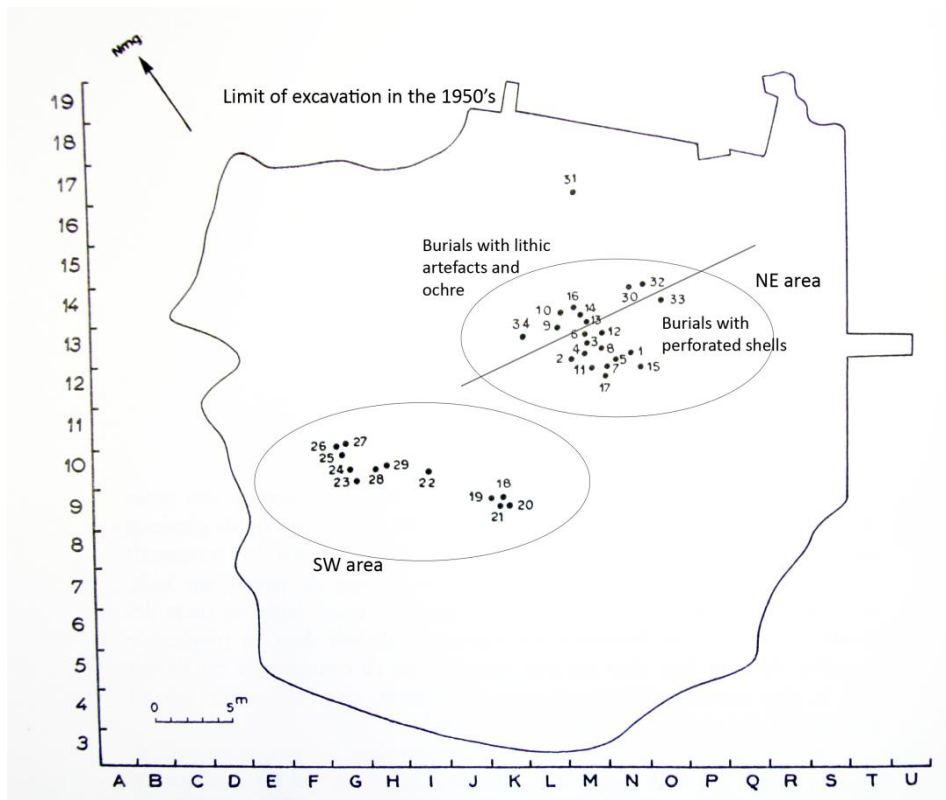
Nmg

Limit of excavation in the 1950's

19
18
17
16
15
14
13
12
11
10
9
8
7
6
5
4
3

31

Burials with lithic artefacts and ochre

NE area

32
30
33
16
10
14
13
9
34
6
12
3
4
8
2
5
1
11
7
15
17

Burials with perforated shells

26
27
25
24
29
23
28
22
18
19
20
21

SW area

0
5m

A B C D E F G H I J K L M N O P Q R S T U